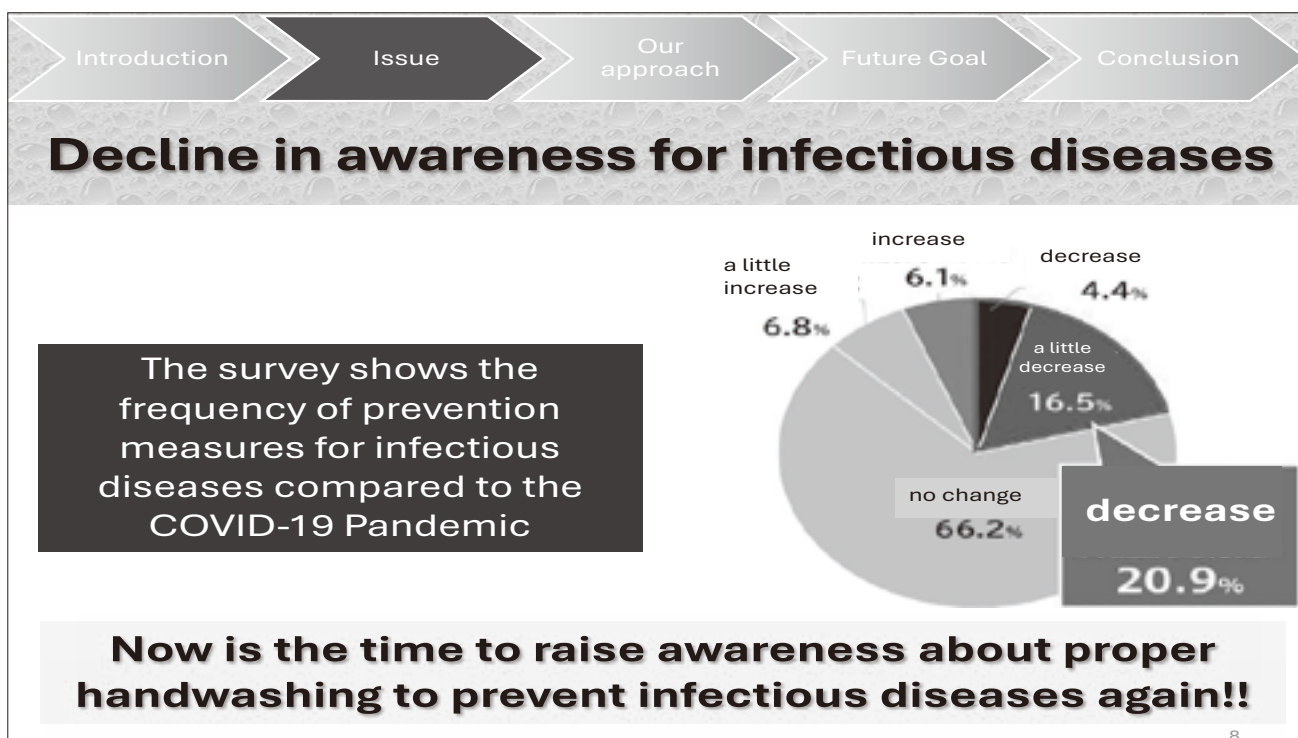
Introduction
Issue
Our approach
Future Goal
Conclusion

Decline in awareness for infectious diseases

The survey shows the frequency of prevention measures for infectious diseases compared to the COVID-19 Pandemic

increase
6.1%
decrease
4.4%
a little increase
6.8%
a little decrease
16.5%
no change
66.2%
decrease
20.9%

Now is the time to raise awareness about proper handwashing to prevent infectious diseases again!!

8